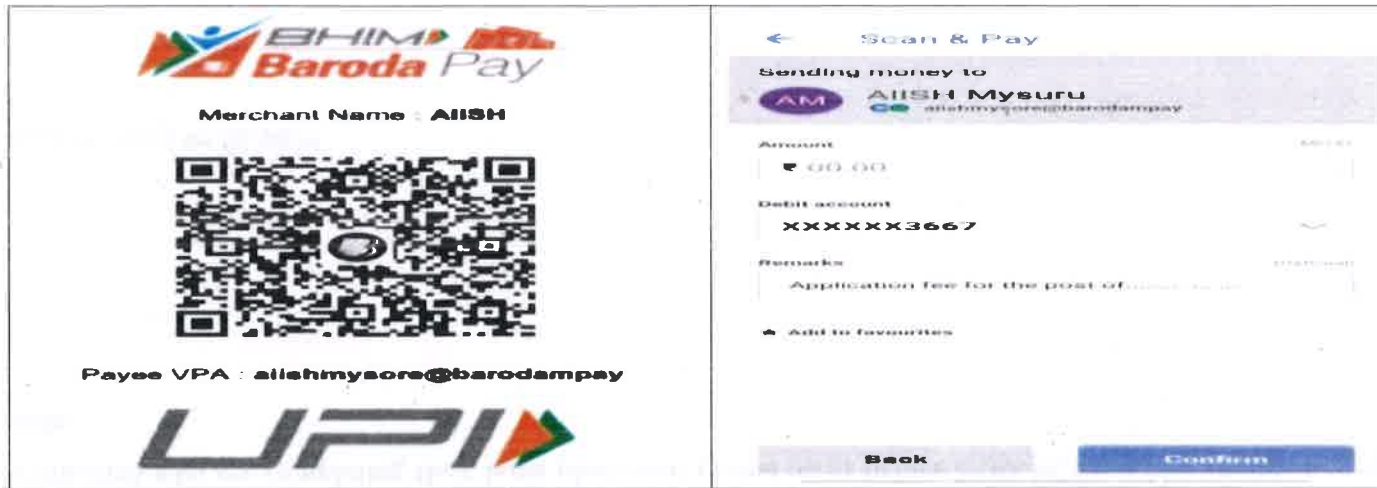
BHIM Baroda Pay

Merchant Name : AIISH

Payee VPA : aiishmysore@barodampay

UPI

← Scan & Pay

Sending money to

AM AIISH Mysuru

aiishmysore@barodampay

Amount

₹ 00.00

Debit account

XXXXXX3667

Remarks

Application fee for the post of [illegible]

Add to favourites

Back

Confirm